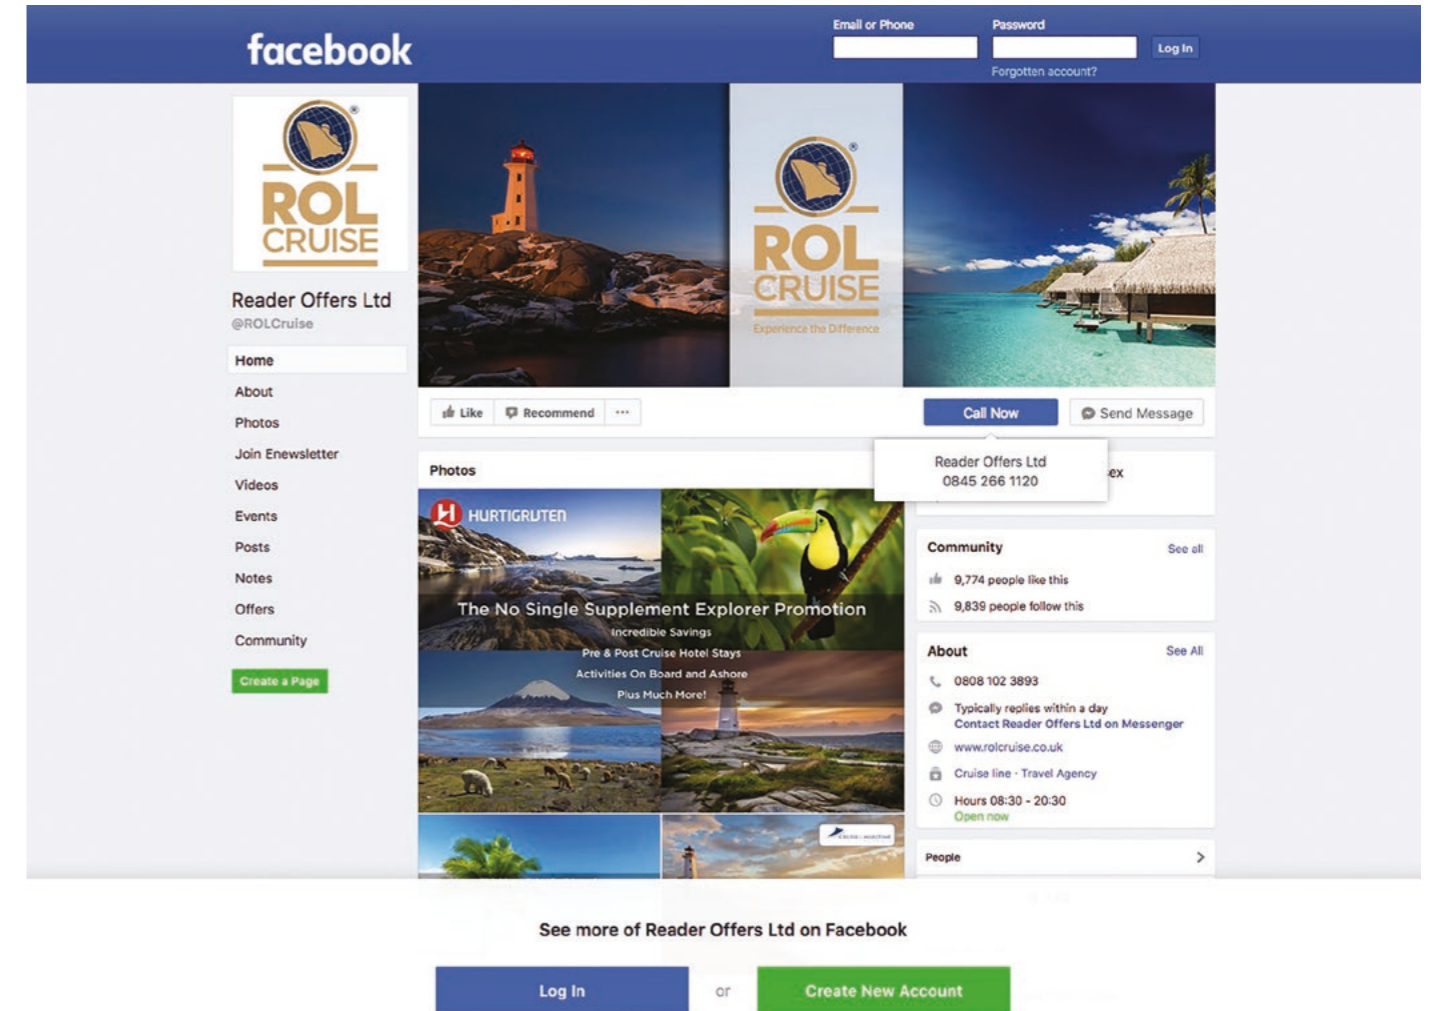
facebook

Email or Phone

Password

Log In

Forgotten account?

ROL CRUISE

Reader Offers Ltd
@ROLCruise

Home
About
Photos
Join Enewsletter
Videos
Events
Posts
Notes
Offers
Community

Create a Page

ROL CRUISE
Experience the Difference

Like
Recommend
...

Call Now
Send Message

Reader Offers Ltd
0845 266 1120

Photos

HURTIGRUTEN

The No Single Supplement Explorer Promotion
Incredible Savings
Pre & Post Cruise Hotel Stays
Activities On Board and Ashore
Plus Much More!

ex

Community
See all
9,774 people like this
9,839 people follow this

About
See All
0808 102 3893
Typically replies within a day
Contact Reader Offers Ltd on Messenger
www.rolcruise.co.uk
Cruise line · Travel Agency
Hours 08:30 - 20:30
Open now

People

See more of Reader Offers Ltd on Facebook

Log In
or
Create New Account